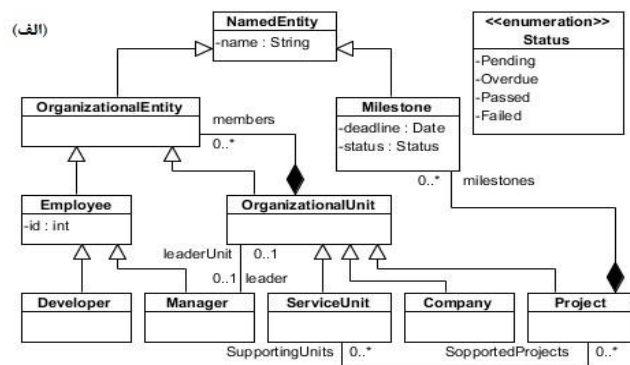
(الف)

NamedEntity
-name : String

<<enumeration>>
Status
-Pending
-Overdue
-Passed
-Failed

OrganizationalEntity

members
0..*

Milestone
-deadline : Date
-status : Status

0..*
milestones

Employee
-id : int

OrganizationalUnit

leaderUnit
0..1
0..1
leader

Developer

Manager

ServiceUnit

Company

Project

SupportingUnits
0..*
SopportedProjects
0..*